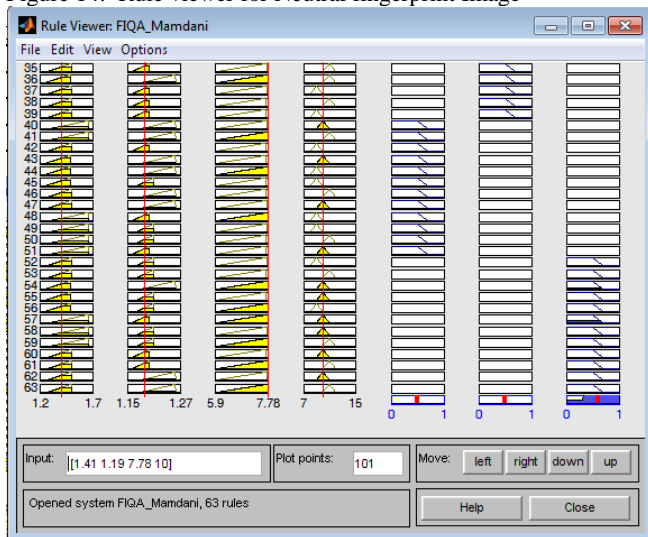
Figure 14: Rule viewer for Neutral fingerprint image

Rule Viewer: FIQA_Mamdani

File Edit View Options

35
36
37
38
39
40
41
42
43
44
45
46
47
48
49
50
51
52
53
54
55
56
57
58
59
60
61
62
63

1.2 1.7 1.15 1.27 5.9 7.78 7 15 0 1 0 1 0 1

Input: [1.41 1.19 7.78 10]

Plot points: 101

Move: left right down up

Opened system FIQA_Mamdani, 63 rules

Help Close